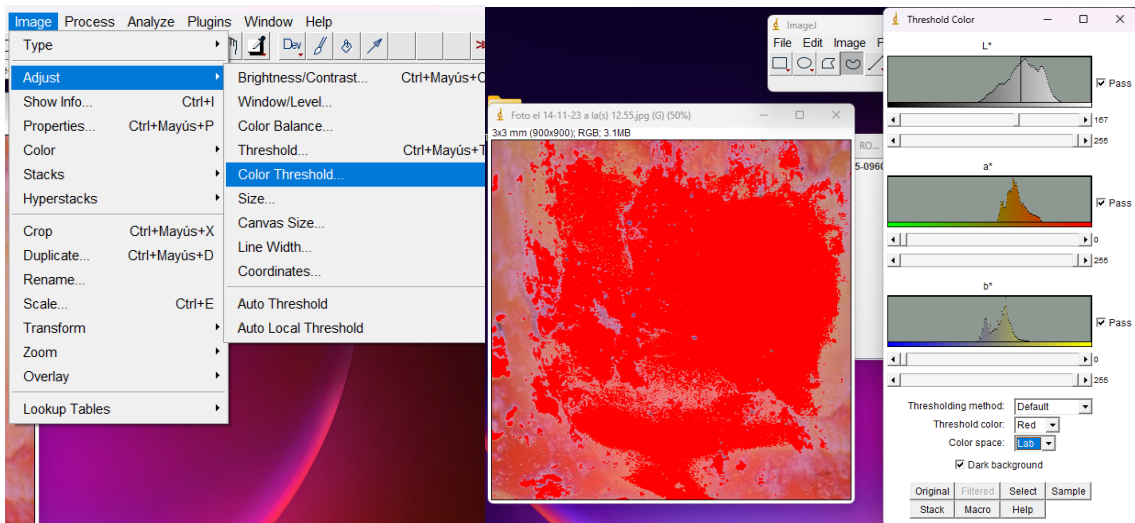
Image Process Analyze Plugins Window Help

Dev

Type
Adjust
Show Info... Ctrl+I
Properties... Ctrl+Mayús+P
Color
Stacks
Hyperstacks
Crop Ctrl+Mayús+X
Duplicate... Ctrl+Mayús+D
Rename...
Scale... Ctrl+E
Transform
Zoom
Overlay
Lookup Tables

Brightness/Contrast... Ctrl+Mayús+C
Window/Level...
Color Balance...
Threshold... Ctrl+Mayús+T
Color Threshold...
Size...
Canvas Size...
Line Width...
Coordinates...
Auto Threshold
Auto Local Threshold

ImageJ
File Edit Image P

Foto el 14-11-23 a la(s) 12.55.jpg (G) (50%)
3x3 mm (900x900); RGB; 3.1MB

RO...
5-096

Threshold Color
L*
Pass
167
255
a*
Pass
0
255
b*
Pass
0
255
Thresholding method: Default
Threshold color: Red
Color space: Lab
Dark background
Original Filtered Select Sample
Stack Macro Help